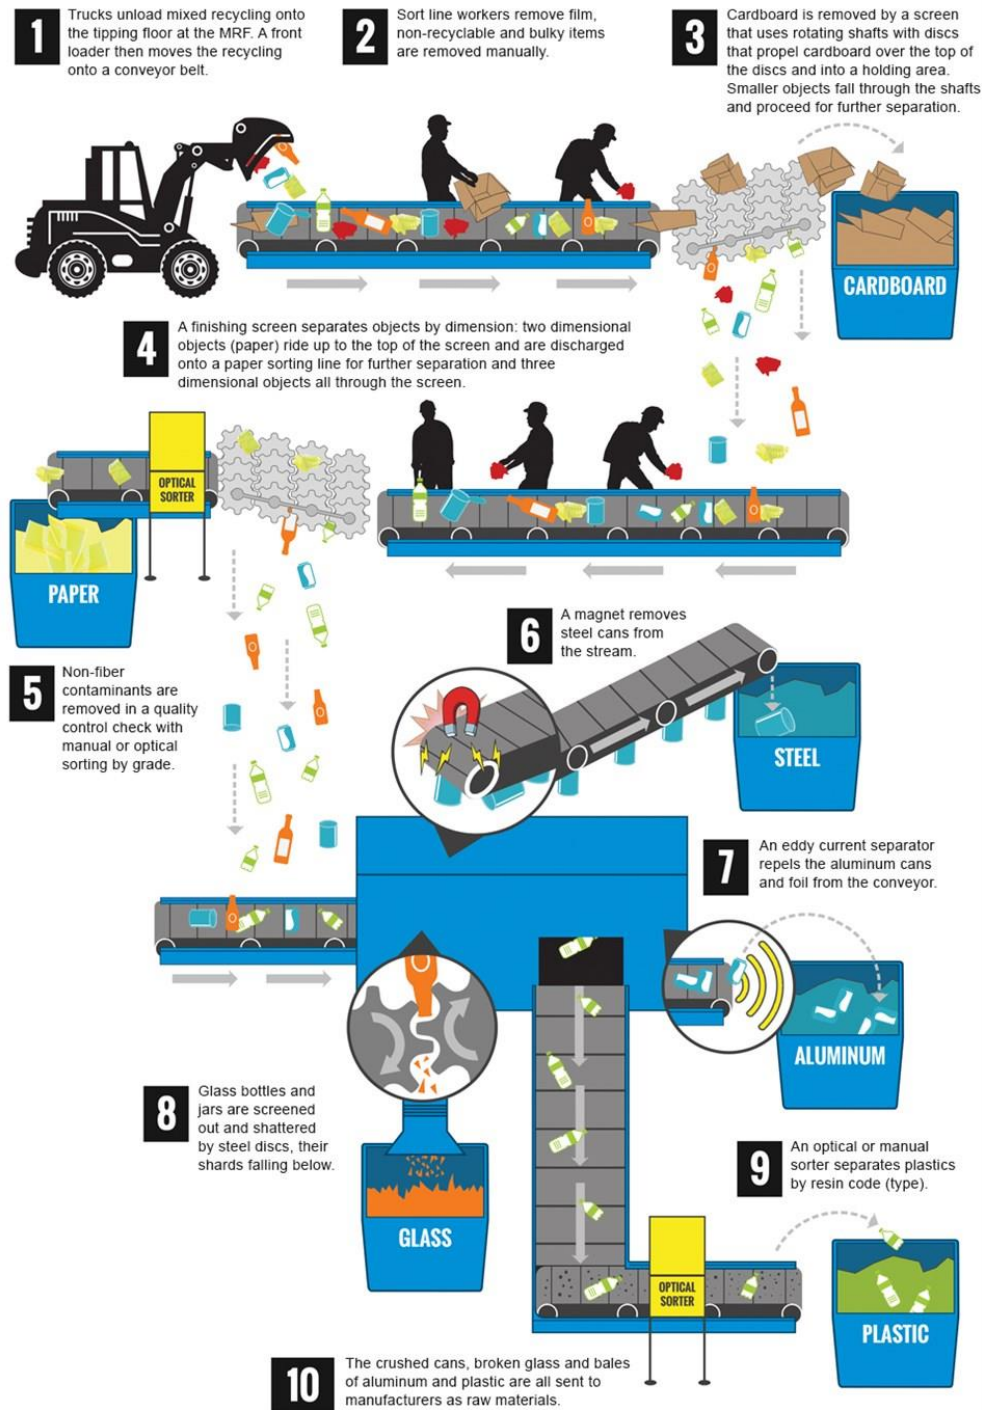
1 Trucks unload mixed recycling onto the tipping floor at the MRF. A front loader then moves the recycling onto a conveyor belt.

2 Sort line workers remove film, non-recyclable and bulky items are removed manually.

3 Cardboard is removed by a screen that uses rotating shafts with discs that propel cardboard over the top of the discs and into a holding area. Smaller objects fall through the shafts and proceed for further separation.

CARDBOARD

4 A finishing screen separates objects by dimension: two dimensional objects (paper) ride up to the top of the screen and are discharged onto a paper sorting line for further separation and three dimensional objects all through the screen.

OPTICAL SORTER

PAPER

6 A magnet removes steel cans from the stream.

STEEL

5 Non-fiber contaminants are removed in a quality control check with manual or optical sorting by grade.

7 An eddy current separator repels the aluminum cans and foil from the conveyor.

ALUMINUM

8 Glass bottles and jars are screened out and shattered by steel discs, their shards falling below.

GLASS

9 An optical or manual sorter separates plastics by resin code (type).

OPTICAL SORTER

PLASTIC

10 The crushed cans, broken glass and bales of aluminum and plastic are all sent to manufacturers as raw materials.